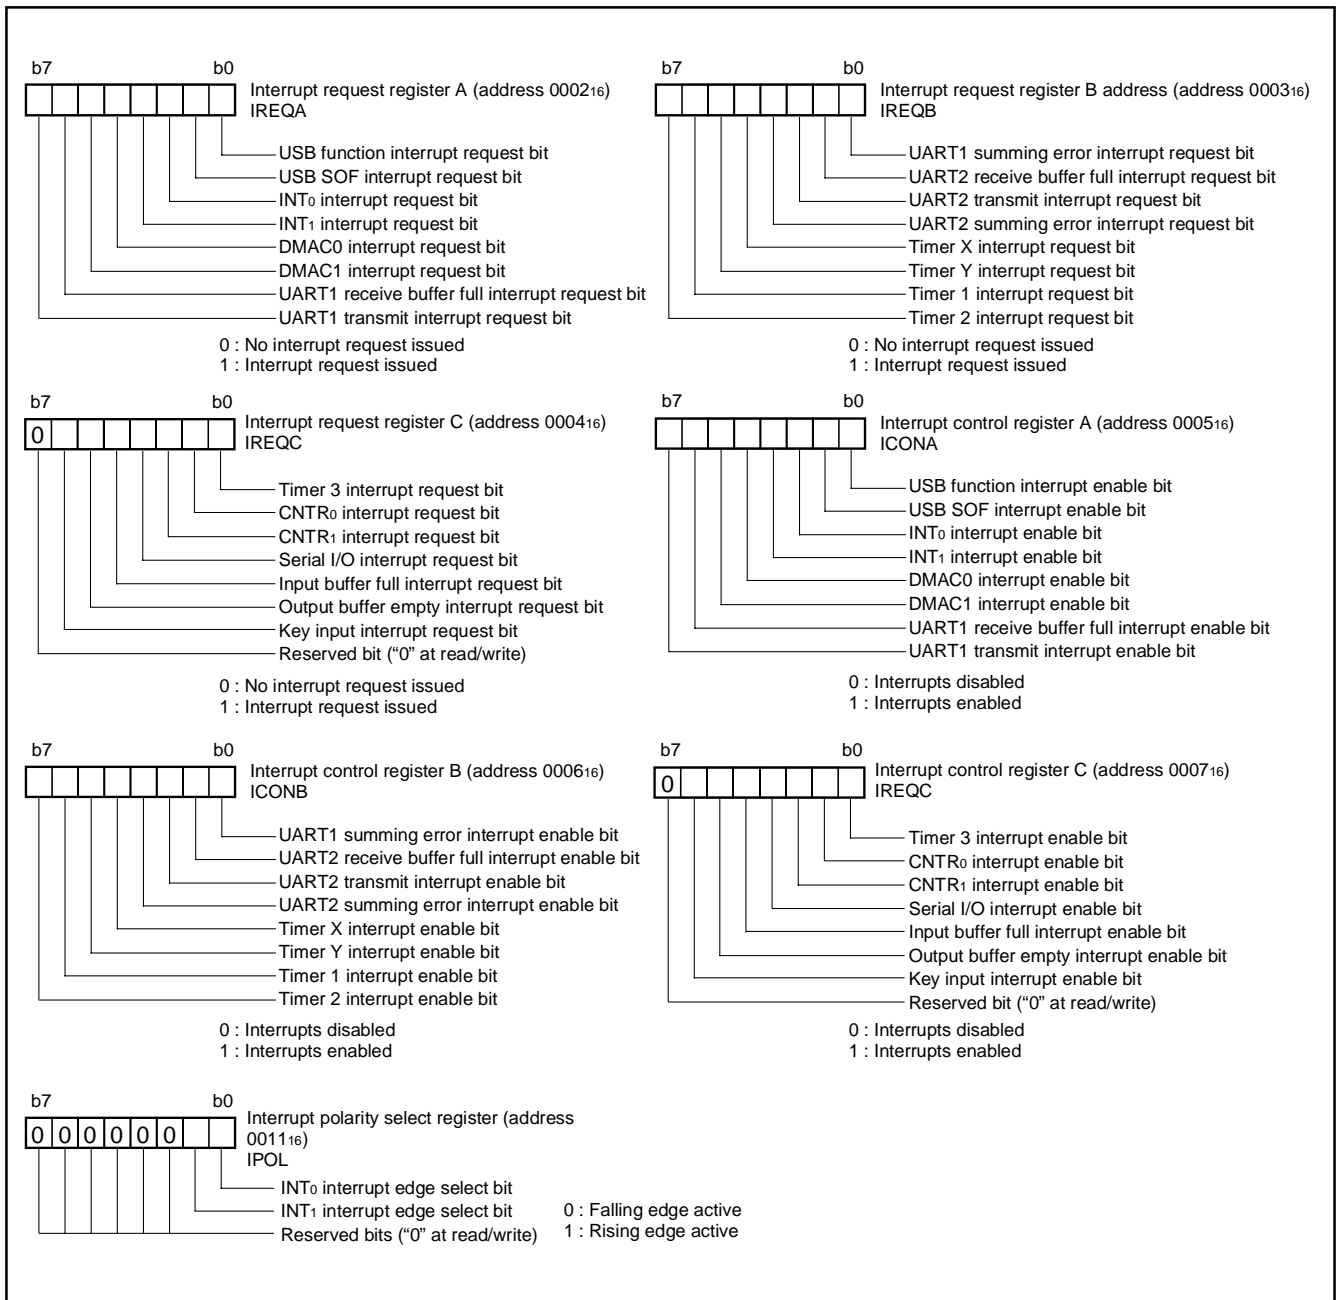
b7 b0

Interrupt request register A (address $0002_{16}$)
IREQA

USB function interrupt request bit
USB SOF interrupt request bit
$INT_0$ interrupt request bit
$INT_1$ interrupt request bit
DMAC0 interrupt request bit
DMAC1 interrupt request bit
UART1 receive buffer full interrupt request bit
UART1 transmit interrupt request bit

0 : No interrupt request issued
1 : Interrupt request issued

b7 b0

Interrupt request register B address (address $0003_{16}$)
IREQB

UART1 summing error interrupt request bit
UART2 receive buffer full interrupt request bit
UART2 transmit interrupt request bit
UART2 summing error interrupt request bit
Timer X interrupt request bit
Timer Y interrupt request bit
Timer 1 interrupt request bit
Timer 2 interrupt request bit

0 : No interrupt request issued
1 : Interrupt request issued

b7 b0
0

Interrupt request register C (address $0004_{16}$)
IREQC

Timer 3 interrupt request bit
$CNTR_0$ interrupt request bit
$CNTR_1$ interrupt request bit
Serial I/O interrupt request bit
Input buffer full interrupt request bit
Output buffer empty interrupt request bit
Key input interrupt request bit
Reserved bit ("0" at read/write)

0 : No interrupt request issued
1 : Interrupt request issued

b7 b0

Interrupt control register A (address $0005_{16}$)
ICONA

USB function interrupt enable bit
USB SOF interrupt enable bit
$INT_0$ interrupt enable bit
$INT_1$ interrupt enable bit
DMAC0 interrupt enable bit
DMAC1 interrupt enable bit
UART1 receive buffer full interrupt enable bit
UART1 transmit interrupt enable bit

0 : Interrupts disabled
1 : Interrupts enabled

b7 b0

Interrupt control register B (address $0006_{16}$)
ICONB

UART1 summing error interrupt enable bit
UART2 receive buffer full interrupt enable bit
UART2 transmit interrupt enable bit
UART2 summing error interrupt enable bit
Timer X interrupt enable bit
Timer Y interrupt enable bit
Timer 1 interrupt enable bit
Timer 2 interrupt enable bit

0 : Interrupts disabled
1 : Interrupts enabled

b7 b0
0

Interrupt control register C (address $0007_{16}$)
IREQC

Timer 3 interrupt enable bit
$CNTR_0$ interrupt enable bit
$CNTR_1$ interrupt enable bit
Serial I/O interrupt enable bit
Input buffer full interrupt enable bit
Output buffer empty interrupt enable bit
Key input interrupt enable bit
Reserved bit ("0" at read/write)

0 : Interrupts disabled
1 : Interrupts enabled

b7 b0
0 0 0 0 0 0

Interrupt polarity select register (address $0011_{16}$)
IPOL

$INT_0$ interrupt edge select bit
$INT_1$ interrupt edge select bit
Reserved bits ("0" at read/write)

0 : Falling edge active
1 : Rising edge active